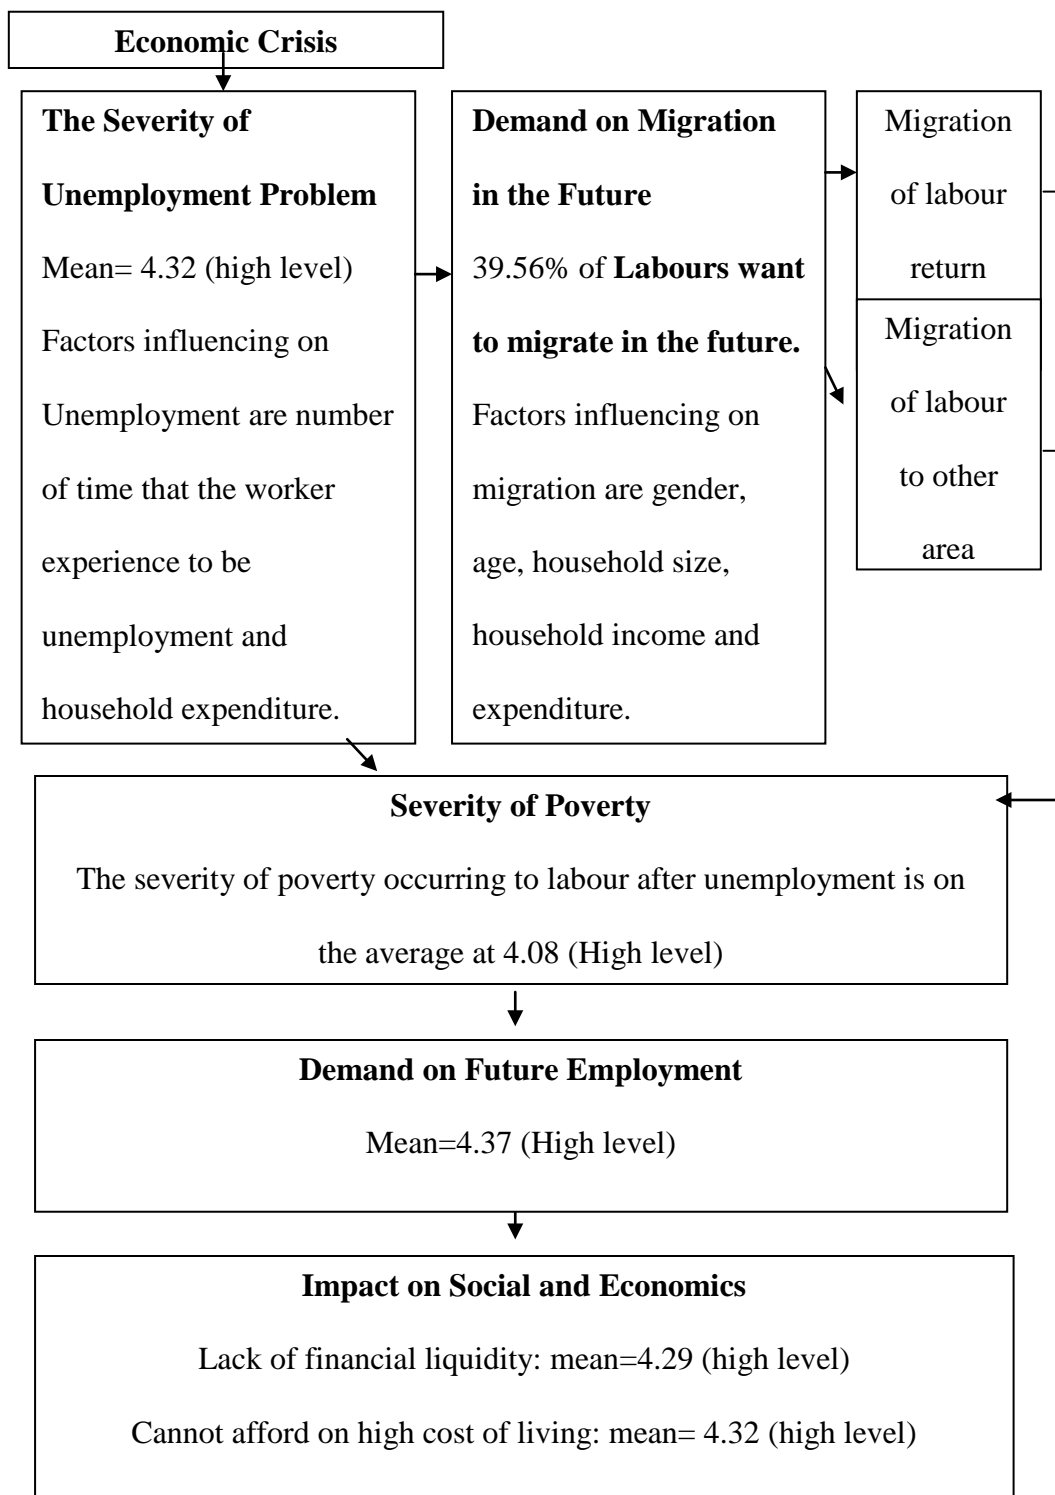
Economic Crisis

The Severity of Unemployment Problem

Mean= 4.32 (high level)

Factors influencing on Unemployment are number of time that the worker experience to be unemployment and household expenditure.

Demand on Migration in the Future

39.56% of Labours want to migrate in the future.

Factors influencing on migration are gender, age, household size, household income and expenditure.

Migration of labour return

Migration of labour to other area

Severity of Poverty

The severity of poverty occurring to labour after unemployment is on the average at 4.08 (High level)

Demand on Future Employment

Mean=4.37 (High level)

Impact on Social and Economics

Lack of financial liquidity: mean=4.29 (high level)

Cannot afford on high cost of living: mean= 4.32 (high level)